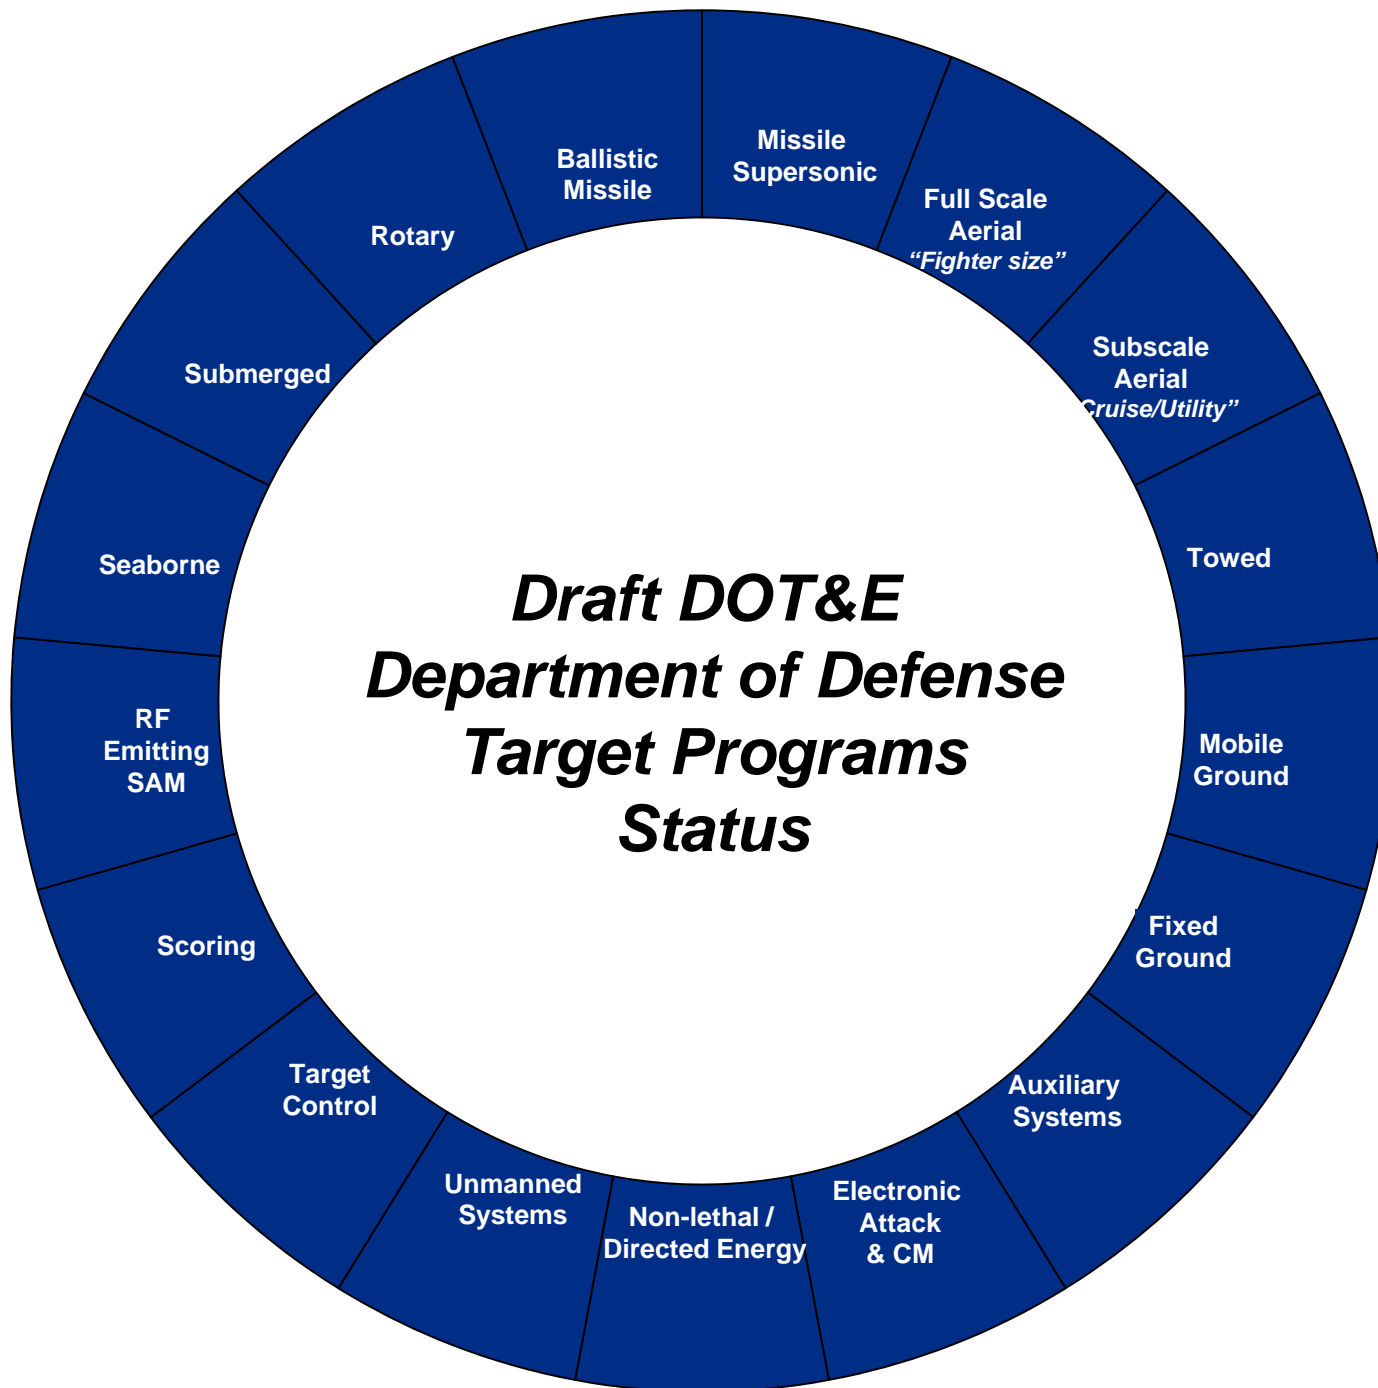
Draft DOT&E
Department of Defense
Target Programs
Status

Missile Supersonic

Full Scale Aerial
“Fighter size”

Subscale Aerial
Cruise/Utility”

Towed

Mobile Ground

Fixed Ground

Auxiliary Systems

Electronic Attack & CM

Non-lethal / Directed Energy

Unmanned Systems

Target Control

Scoring

RF Emitting SAM

Seaborne

Submerged

Rotary

Ballistic Missile